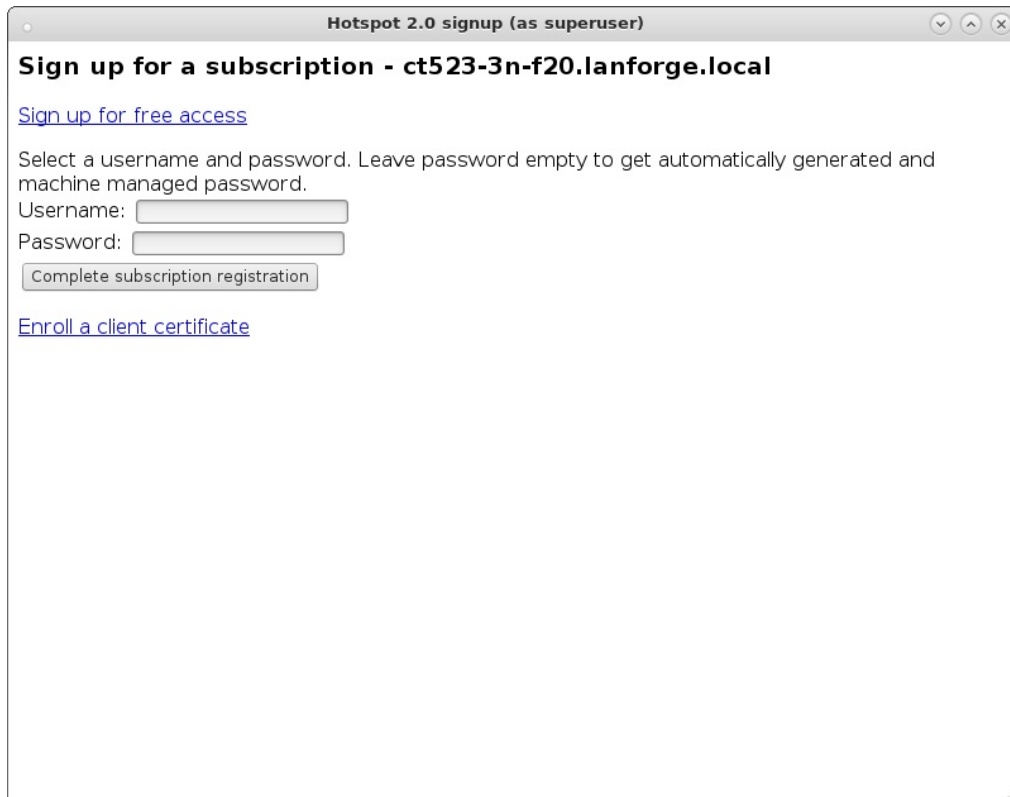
Hotspot 2.0 signup (as superuser)

Sign up for a subscription - ct523-3n-f20.lanforge.local

Sign up for free access

Select a username and password. Leave password empty to get automatically generated and machine managed password.

Username:

Password:

Complete subscription registration

Enroll a client certificate